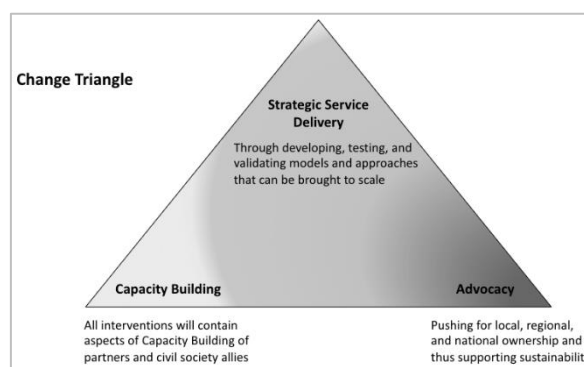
Change Triangle

Strategic Service Delivery

Through developing, testing, and validating models and approaches that can be brought to scale

Capacity Building

Advocacy

All interventions will contain aspects of Capacity Building of partners and civil society allies

Pushing for local, regional, and national ownership and thus supporting sustainabilit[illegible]